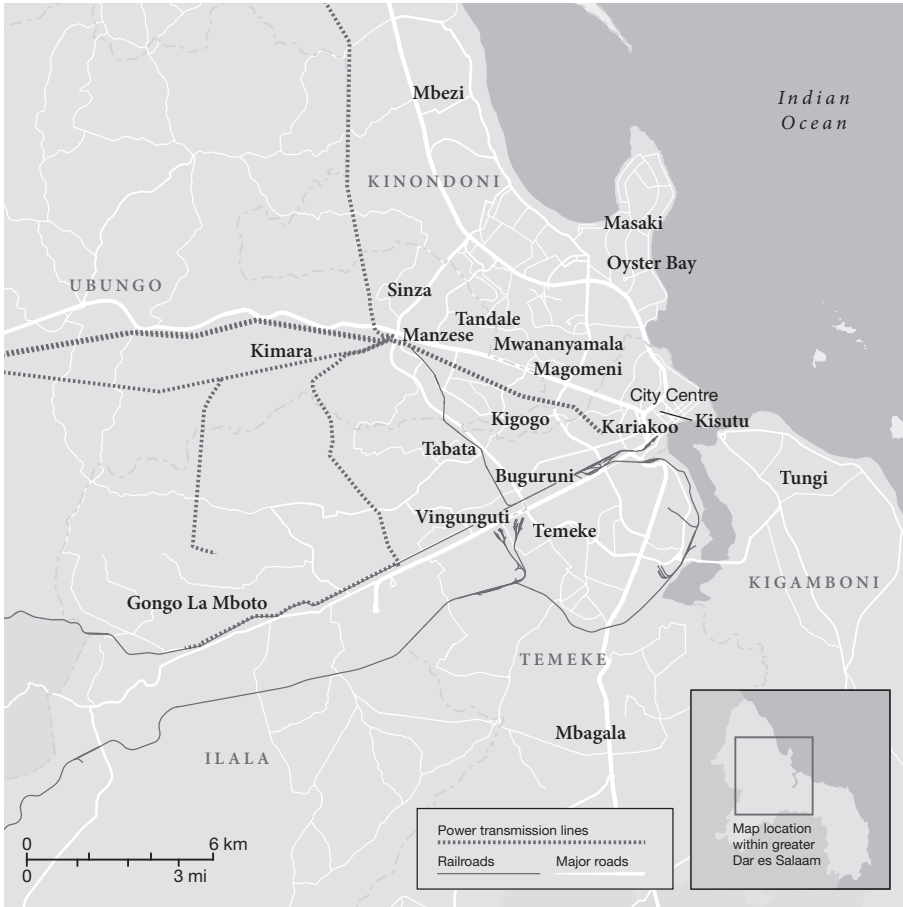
Indian Ocean

Mbezi

KINONDONI

Masaki

Oyster Bay

UBUNGO

Sinza

Tandale

Manzese

Kimara

Mwananyamala

Magomeni

City Centre

Kisutu

Kigogo

Kariakoo

Tabata

Buguruni

Tungi

Vingunguti

Temeke

KIGAMBONI

Gongo La Mboto

TEMEKE

Mbagala

ILALA

Power transmission lines

Railroads

Major roads

0

6 km

0

3 mi

Map location within greater Dar es Salaam